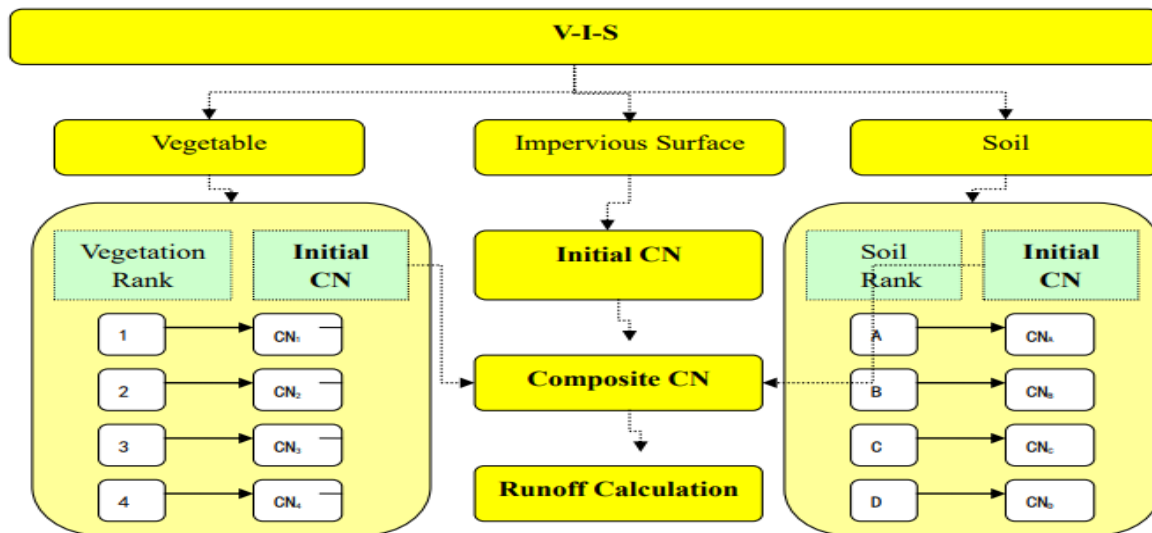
V-I-S

Vegetable

Impervious Surface

Soil

Vegetation Rank

Initial CN

1
$CN_1$
2
$CN_2$
3
$CN_3$
4
$CN_4$

Initial CN

Composite CN

Runoff Calculation

Soil Rank

Initial CN

A
$CN_A$
B
$CN_B$
C
$CN_C$
D
$CN_D$